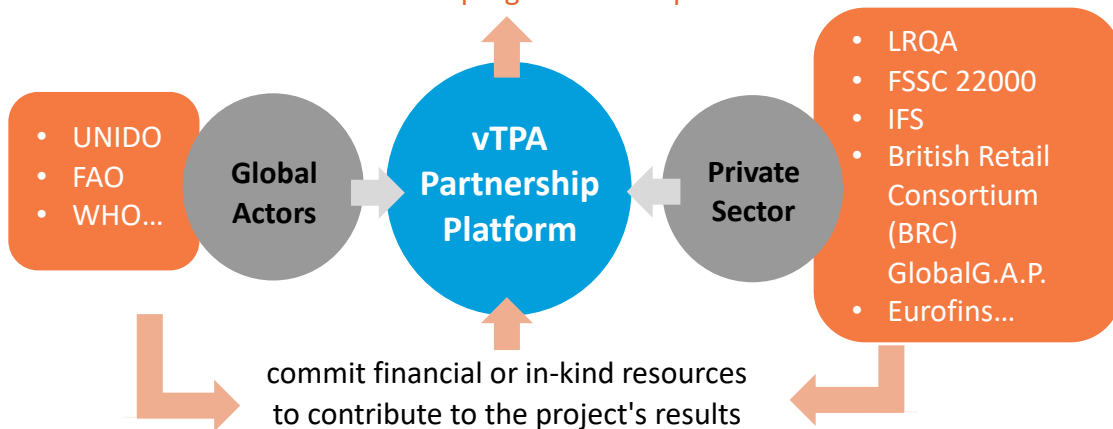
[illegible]

- UNIDO
- FAO
- WHO…

Global Actors

vTPA Partnership Platform

Private Sector

- LRQA
- FSSC 22000
- IFS
- British Retail Consortium (BRC) GlobalG.A.P.
- Eurofins…

commit financial or in-kind resources to contribute to the project's results